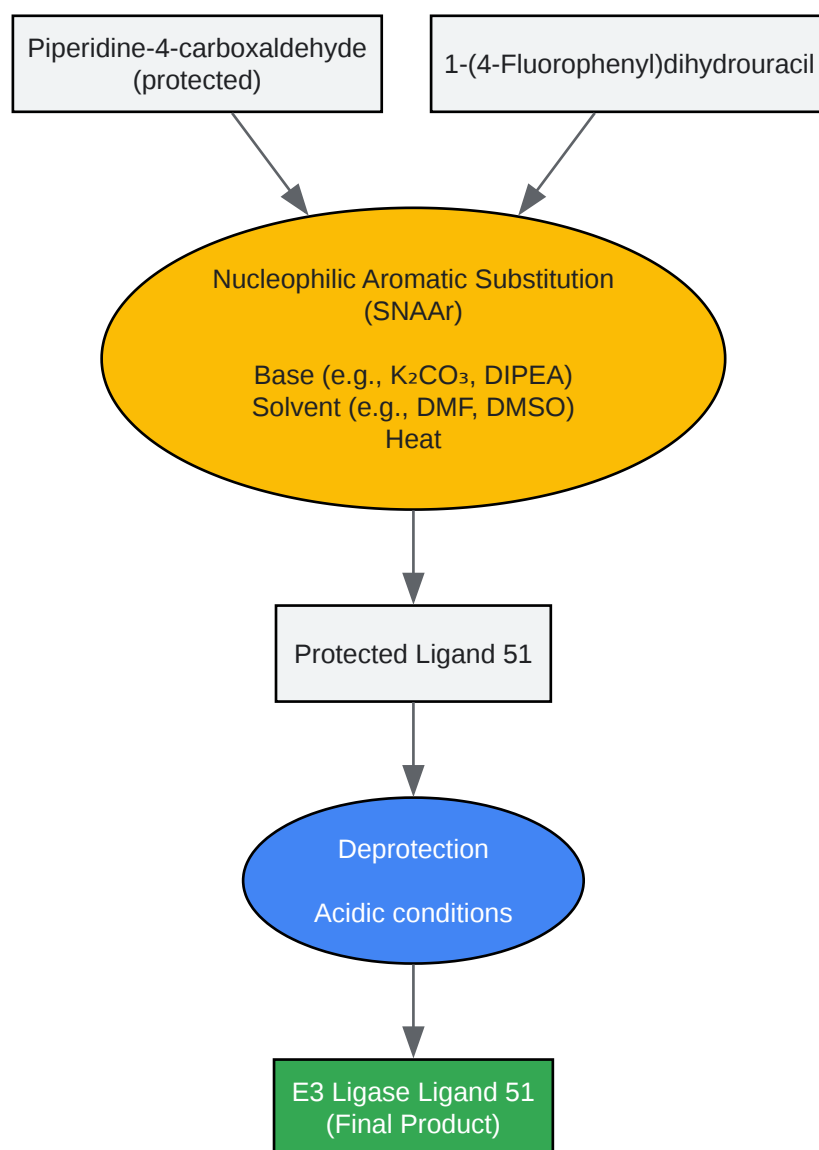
Piperidine-4-carboxaldehyde (protected)

1-(4-Fluorophenyl)dihydrouracil

Nucleophilic Aromatic Substitution (SNAAr)

Base (e.g., $K_2CO_3$, DIPEA)
Solvent (e.g., DMF, DMSO)
Heat

Protected Ligand 51

Deprotection

Acidic conditions

E3 Ligase Ligand 51 (Final Product)